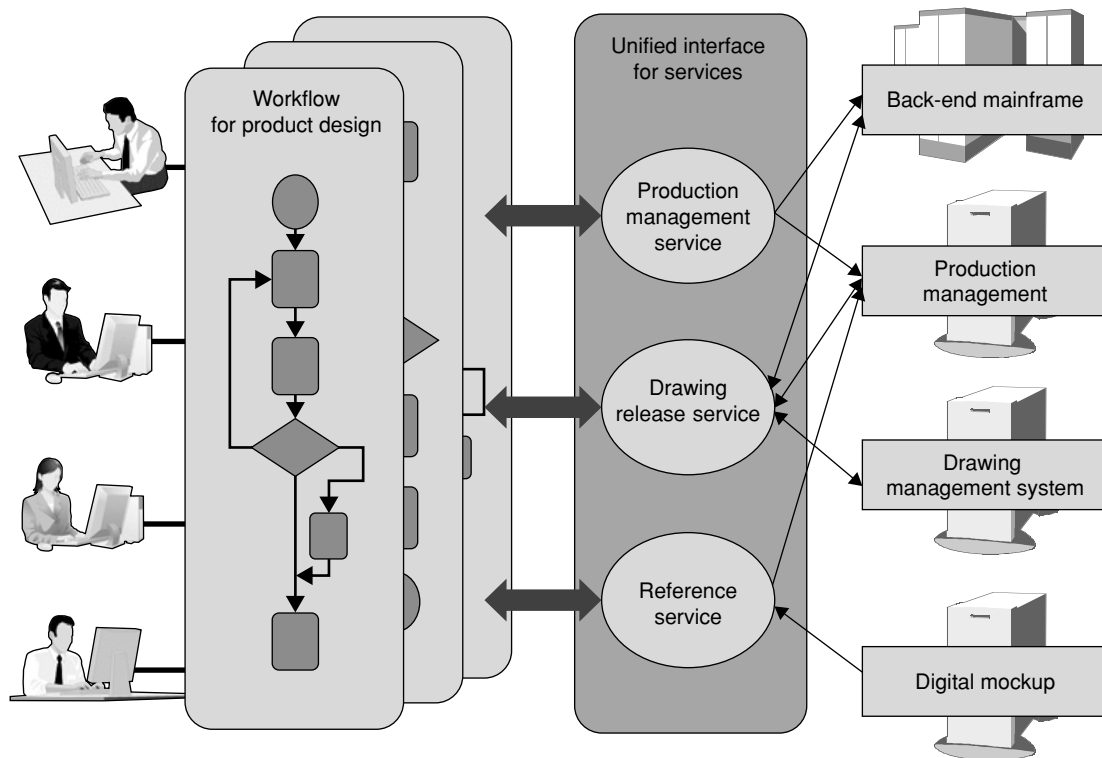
Workflow for product design

Unified interface for services

Production management service

Drawing release service

Reference service

Back-end mainframe

Production management

Drawing management system

Digital mockup